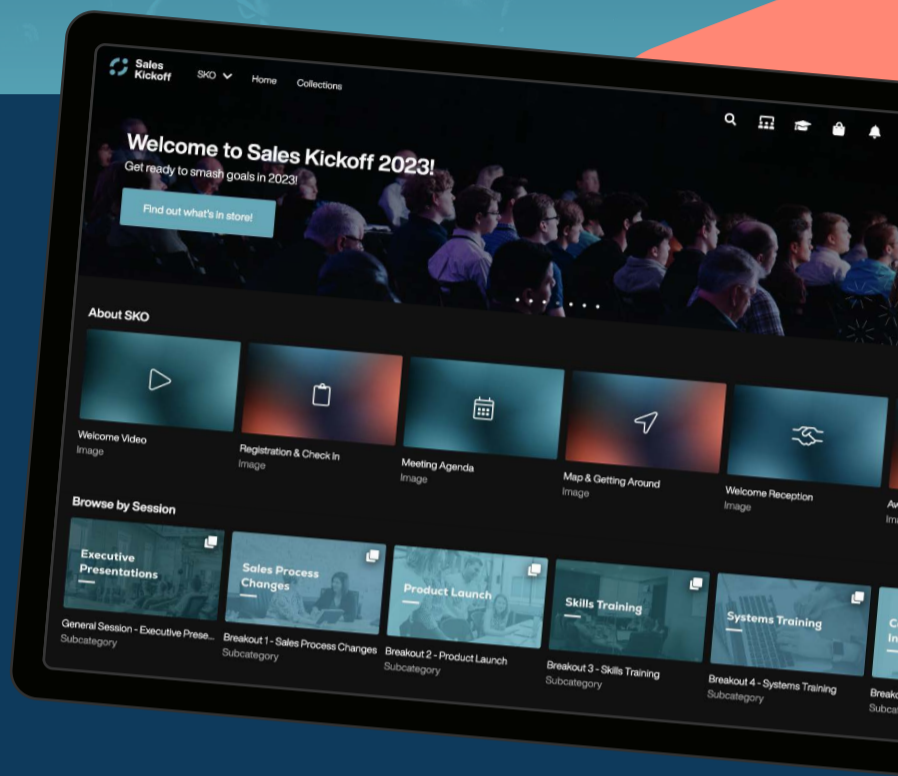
Sales Kickoff SKO Home Collections

Welcome to Sales Kickoff 2023!
Get ready to smash goals in 2023!
Find out what's in store!

About SKO

Welcome Video
Image

Registration & Check In
Image

Meeting Agenda
Image

Map & Getting Around
Image

Welcome Reception
Image

Aw
Ima

Browse by Session

Executive Presentations
General Session - Executive Prese...
Subcategory

Sales Process Changes
Breakout 1 - Sales Process Changes
Subcategory

Product Launch
Breakout 2 - Product Launch
Subcategory

Skills Training
Breakout 3 - Skills Training
Subcategory

Systems Training
Breakout 4 - Systems Training
Subcategory

C In
Breako
Subca